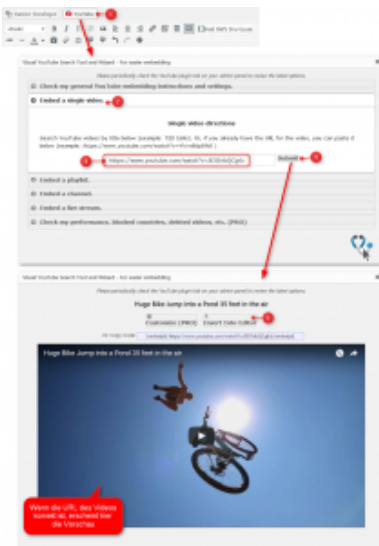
YouTube 1

Visual YouTube Search Tool and Wizard - For easier embedding

Check my general YouTube embedding instructions and settings.

Embed a single video. 2

Single video directions

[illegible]

https://www.youtube.com/watch?v=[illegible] 3 Submit 4

Embed a playlist.

Embed a channel.

Embed a live stream.

Check my performance, blocked countries, deleted videos, etc. (PRO)

Visual YouTube Search Tool and Wizard - For easier embedding

Huge Bike Jump into a Pond 35 feet in the air

Customize (PRO) Insert Into Editor 5

Huge Bike Jump into a Pond 35 feet in the air

Wenn die URL des Videos korrekt ist, erscheint hier die Vorschau